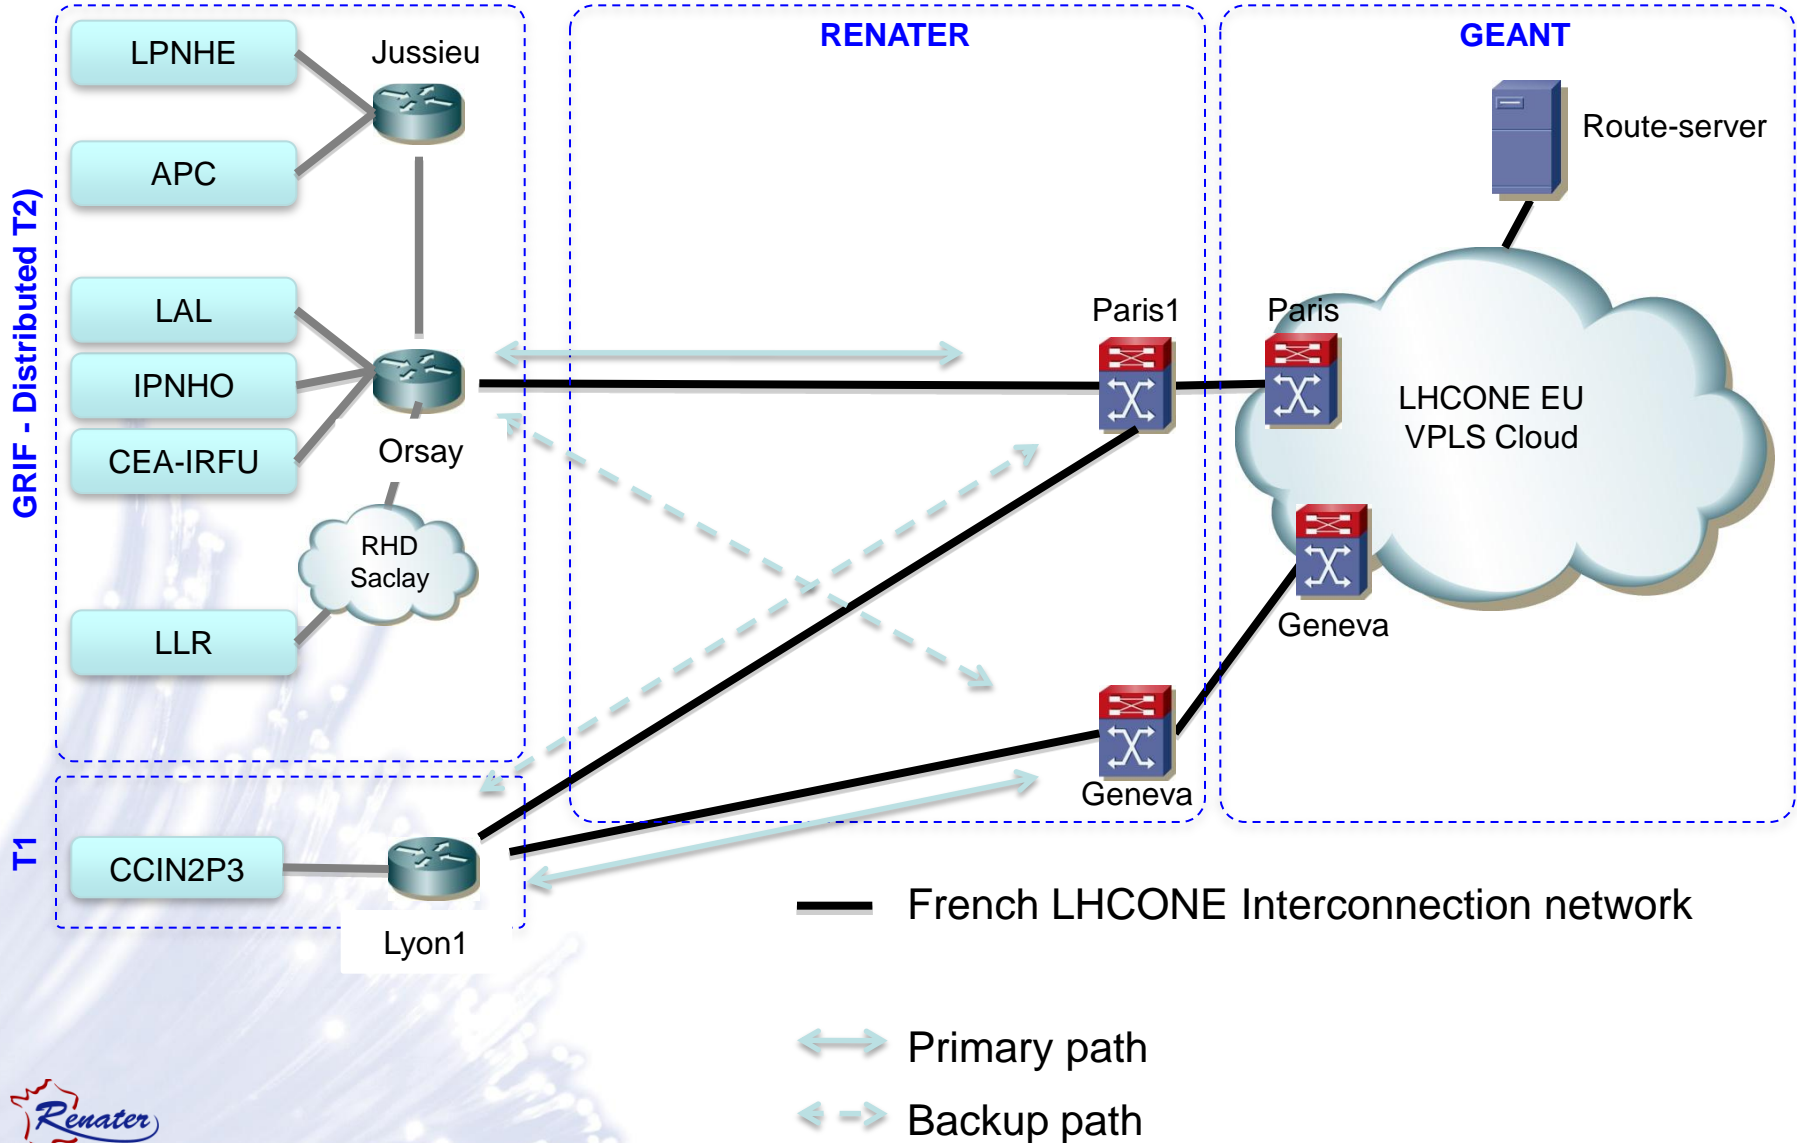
GRIF - Distributed T2)

LPNHE

Jussieu

APC

LAL

IPNHO

CEA-IRFU

Orsay

RHD Saclay

LLR

T1

CCIN2P3

Lyon1

RENATER

Paris1

Geneva

GEANT

Route-server

Paris

LHCONE EU VPLS Cloud

Geneva

French LHCONE Interconnection network

Primary path

Backup path

Renater